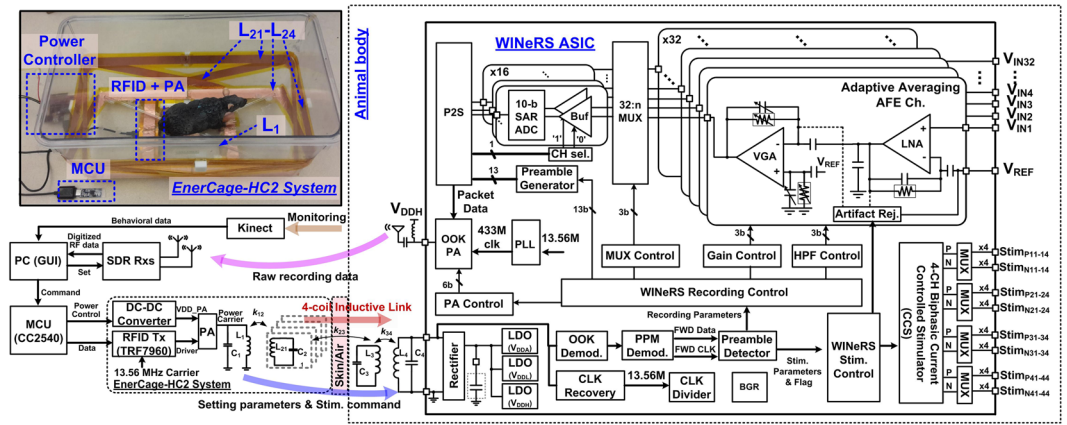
Power Controller
$L_{21}$-$L_{24}$
RFID + PA
$L_1$
MCU
EnerCage-HC2 System

Animal body

WINeRS ASIC
x32
x16
P2S
10-b SAR ADC
Buf
'1'
'0'
32:n MUX
CH sel.
Adaptive Averaging AFE Ch.
VGA
LNA
$V_{REF}$
$V_{IN32}$
$V_{IN4}$
$V_{IN3}$
$V_{IN2}$
$V_{IN1}$
$V_{REF}$
Artifact Rej.
1
13
Preamble Generator
Packet Data
13b
3b
3b
3b
433M clk
PLL
13.56M
OOK PA
6b
PA Control
MUX Control
Gain Control
HPF Control
WINeRS Recording Control
Recording Parameters
$V_{DDH}$

Monitoring
Kinect
Behavioral data
Digitized RF data
PC (GUI)
Set
SDR Rxs
Raw recording data
Command
MCU (CC2540)
Power Control
Data
DC-DC Converter
VDD_PA
PA
RFID Tx (TRF7960)
Driver
Power Carrier
$k_{12}$
$C_1$
$L_1$
$L_{21}$
$C_2$
$k_{23}$
$L_3$
$C_3$
$k_{34}$
$L_4$
$C_4$
4-coil Inductive Link
Skin/Air
13.56 MHz Carrier
EnerCage-HC2 System
Setting parameters & Stim. command

Rectifier
LDO ($V_{DDA}$)
LDO ($V_{DDL}$)
LDO ($V_{DDH}$)
OOK Demod.
PPM Demod.
FWD Data
FWD CLK
Preamble Detector
CLK Recovery
13.56M
CLK Divider
BGR
Stim. Parameters & Flag
WINeRS Stim. Control
4-CH Biphasic Current Controlled Stimulator (CCS)
P
N
MUX
x4
$Stim_{P11-14}$
$Stim_{N11-14}$
$Stim_{P21-24}$
$Stim_{N21-24}$
$Stim_{P31-34}$
$Stim_{N31-34}$
$Stim_{P41-44}$
$Stim_{N41-44}$